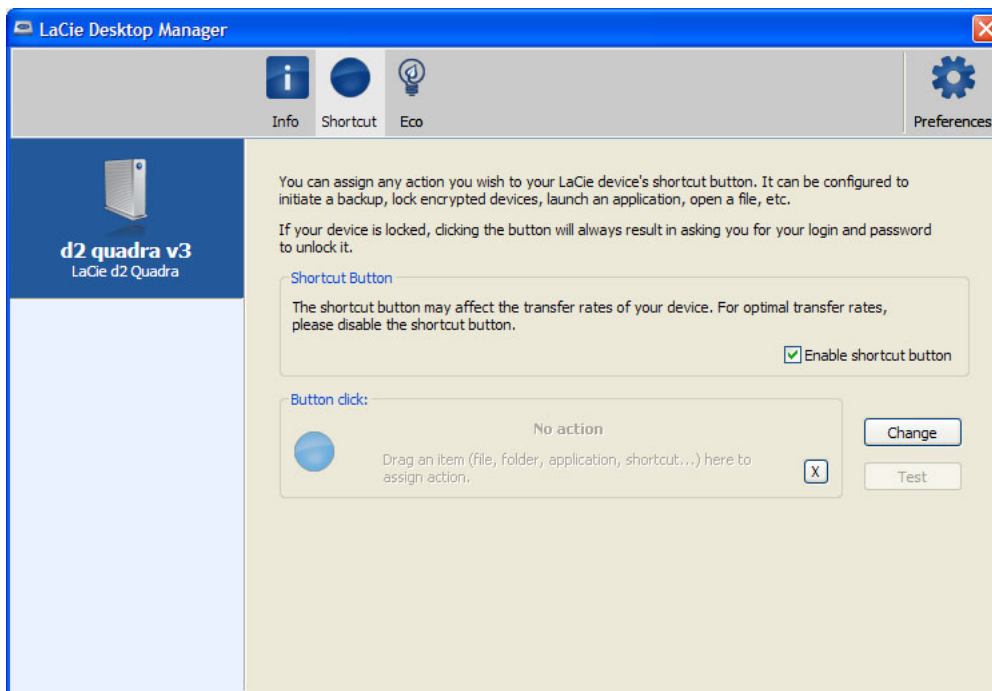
LaCie Desktop Manager

Info Shortcut Eco Preferences

d2 quadra v3
LaCie d2 Quadra

You can assign any action you wish to your LaCie device's shortcut button. It can be configured to initiate a backup, lock encrypted devices, launch an application, open a file, etc.

If your device is locked, clicking the button will always result in asking you for your login and password to unlock it.

Shortcut Button

The shortcut button may affect the transfer rates of your device. For optimal transfer rates, please disable the shortcut button.

Enable shortcut button

Button click:

No action

Drag an item (file, folder, application, shortcut...) here to assign action.

X

Change

Test